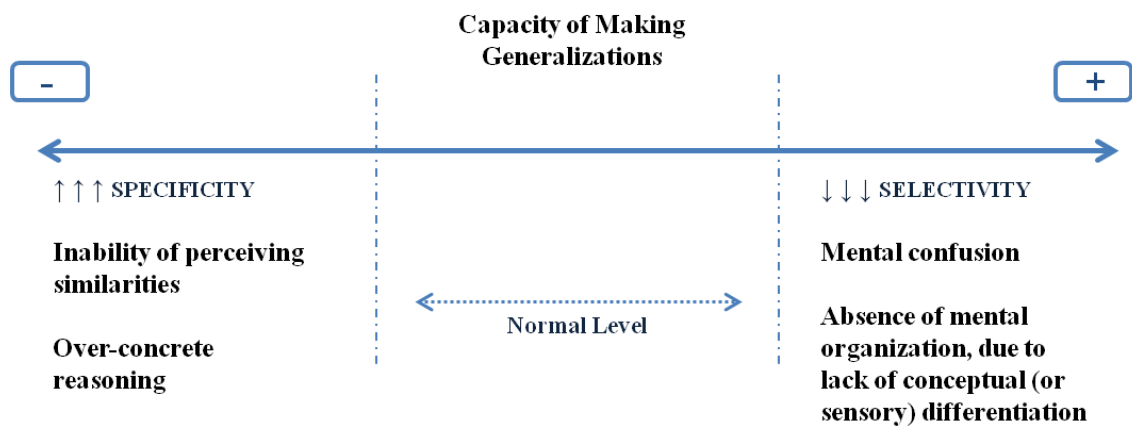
Capacity of Making Generalizations

-

+

↑ ↑ ↑ SPECIFICITY

Inability of perceiving similarities

Over-concrete reasoning

Normal Level

↓ ↓ ↓ SELECTIVITY

Mental confusion

Absence of mental organization, due to lack of conceptual (or sensory) differentiation